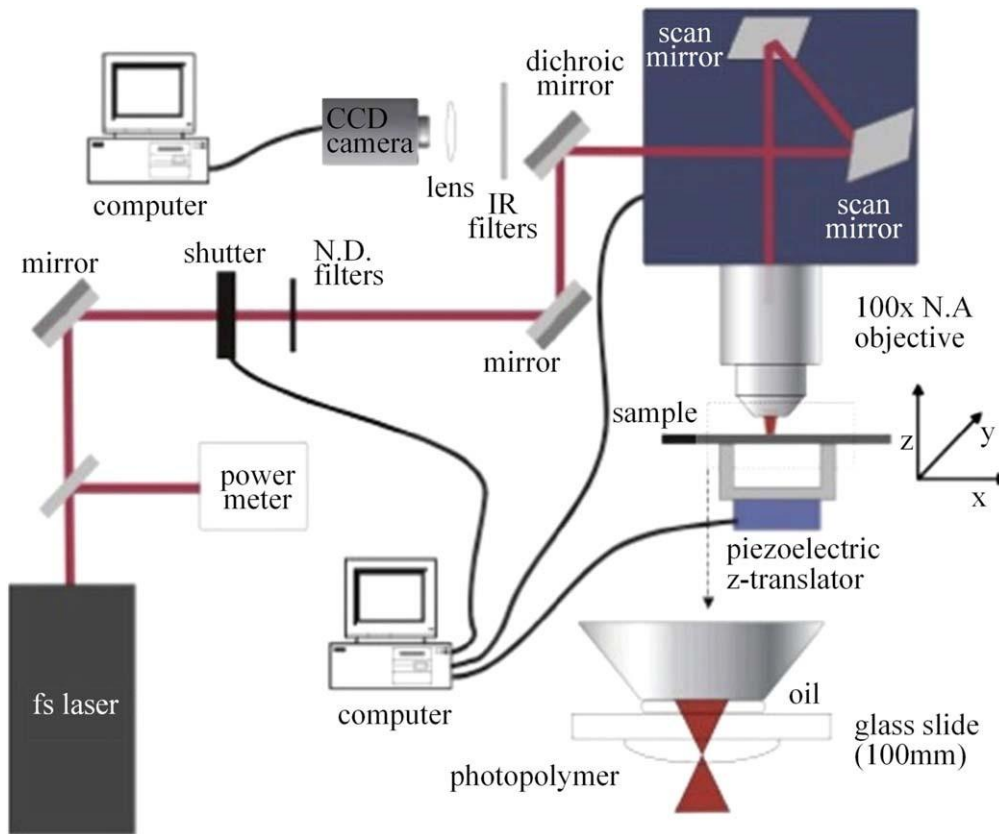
computer

CCD camera

lens

IR filters

dichroic mirror

scan mirror

scan mirror

mirror

shutter

N.D. filters

mirror

100x N.A objective

sample

z

y

x

power meter

piezoelectric z-translator

fs laser

computer

oil

glass slide (100mm)

photopolymer